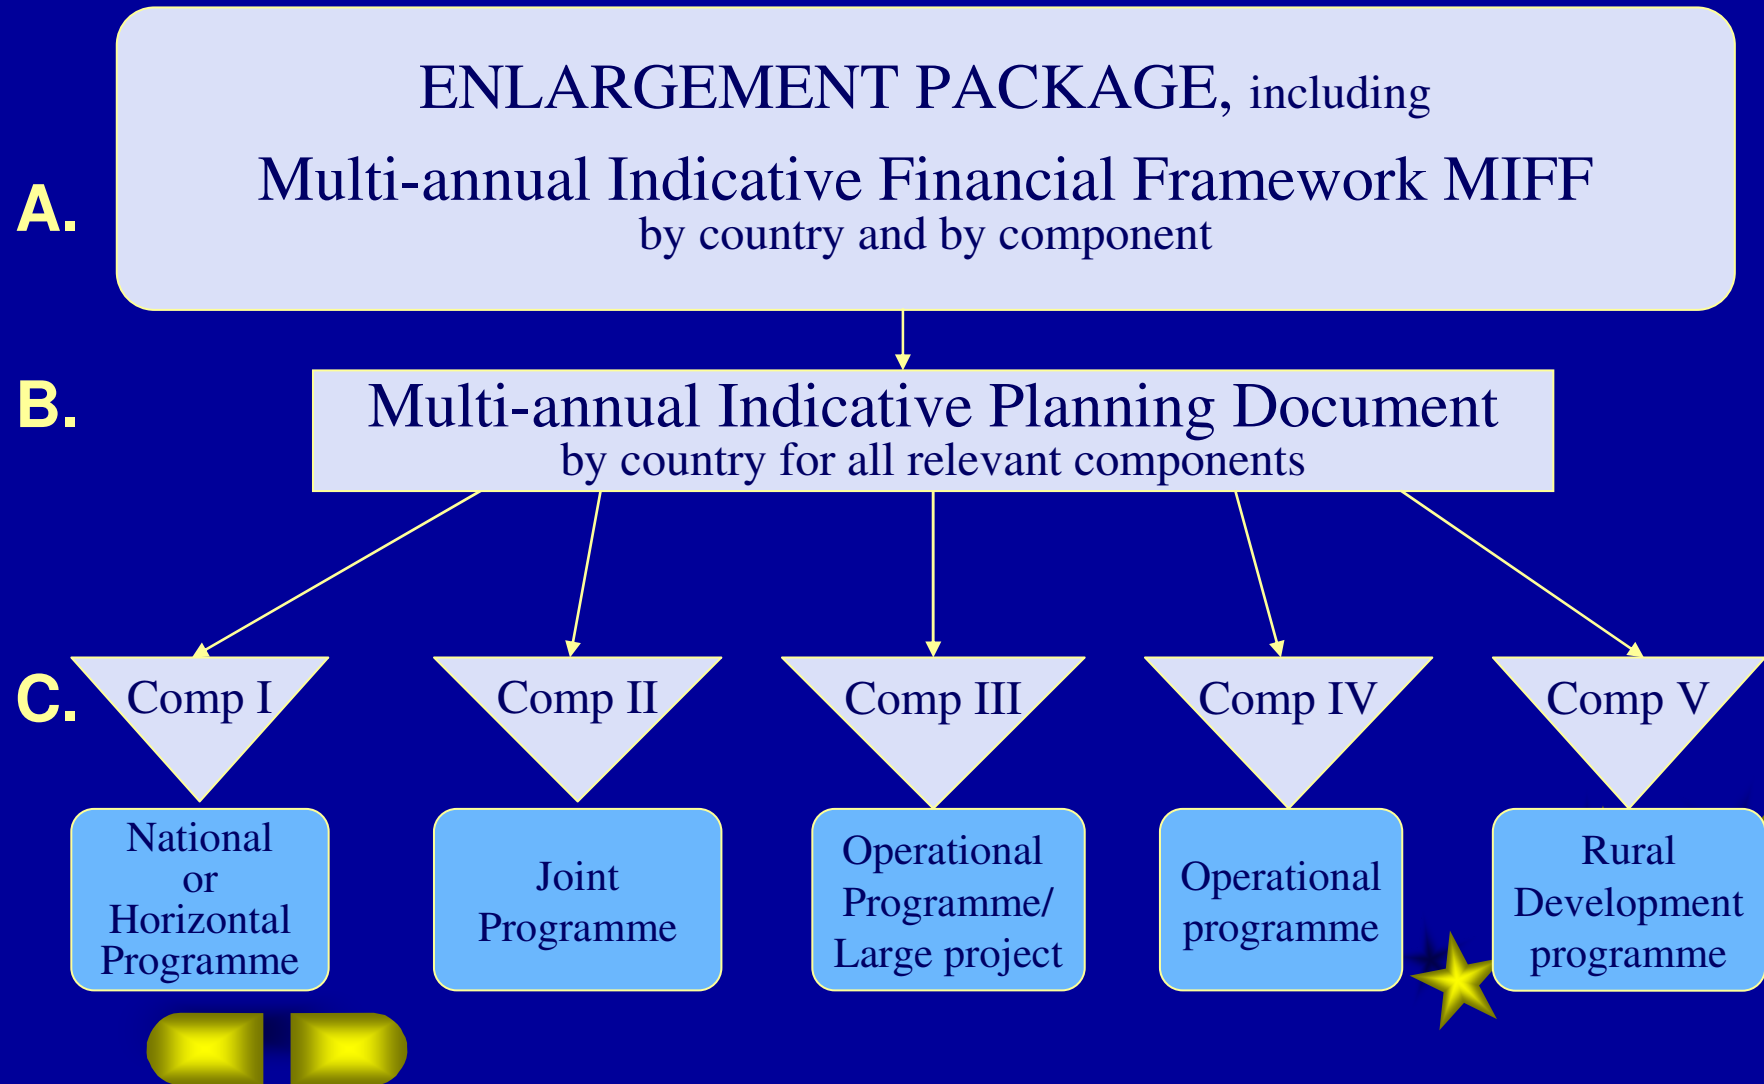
A.

ENLARGEMENT PACKAGE, including

Multi-annual Indicative Financial Framework MIFF
by country and by component

B.

Multi-annual Indicative Planning Document
by country for all relevant components

C.

Comp I

Comp II

Comp III

Comp IV

Comp V

National or Horizontal Programme

Joint Programme

Operational Programme/ Large project

Operational programme

Rural Development programme